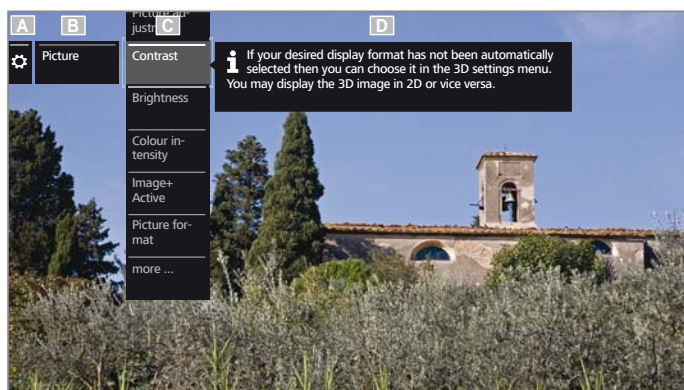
A B C D

Picture

Picture adjustm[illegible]

Contrast

Brightness

Colour intensity

Image+ Active

Picture format

more ...

If your desired display format has not been automatically selected then you can choose it in the 3D settings menu. You may display the 3D image in 2D or vice versa.